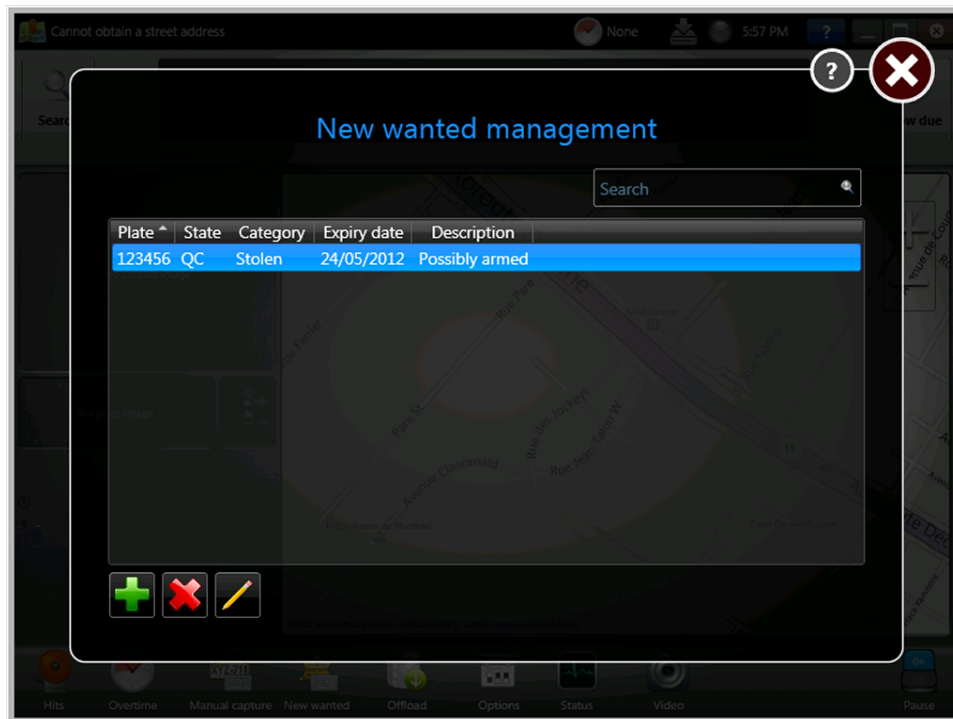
Cannot obtain a street address

None

5:57 PM

?

New wanted management

Search

| Plate | State | Category | Expiry date | Description |
|---|---|---|---|---|
| 123456 | QC | Stolen | 24/05/2012 | Possibly armed |

Hits
Overtime
Manual capture
New wanted
Offload
Options
Status
Video
Pause